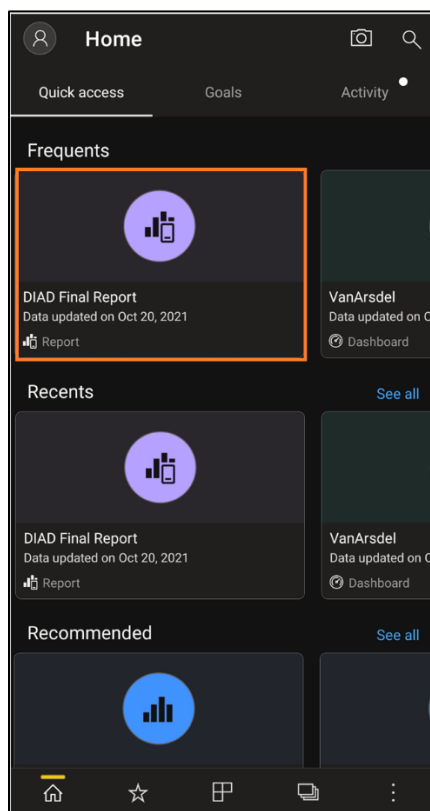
Home

Quick access
Goals
Activity

Frequents

DIAD Final Report
Data updated on Oct 20, 2021
Report

VanArsdel
Data updated on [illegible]
Dashboard

Recents
See all

DIAD Final Report
Data updated on Oct 20, 2021
Report

VanArsdel
Data updated on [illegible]
Dashboard

Recommended
See all